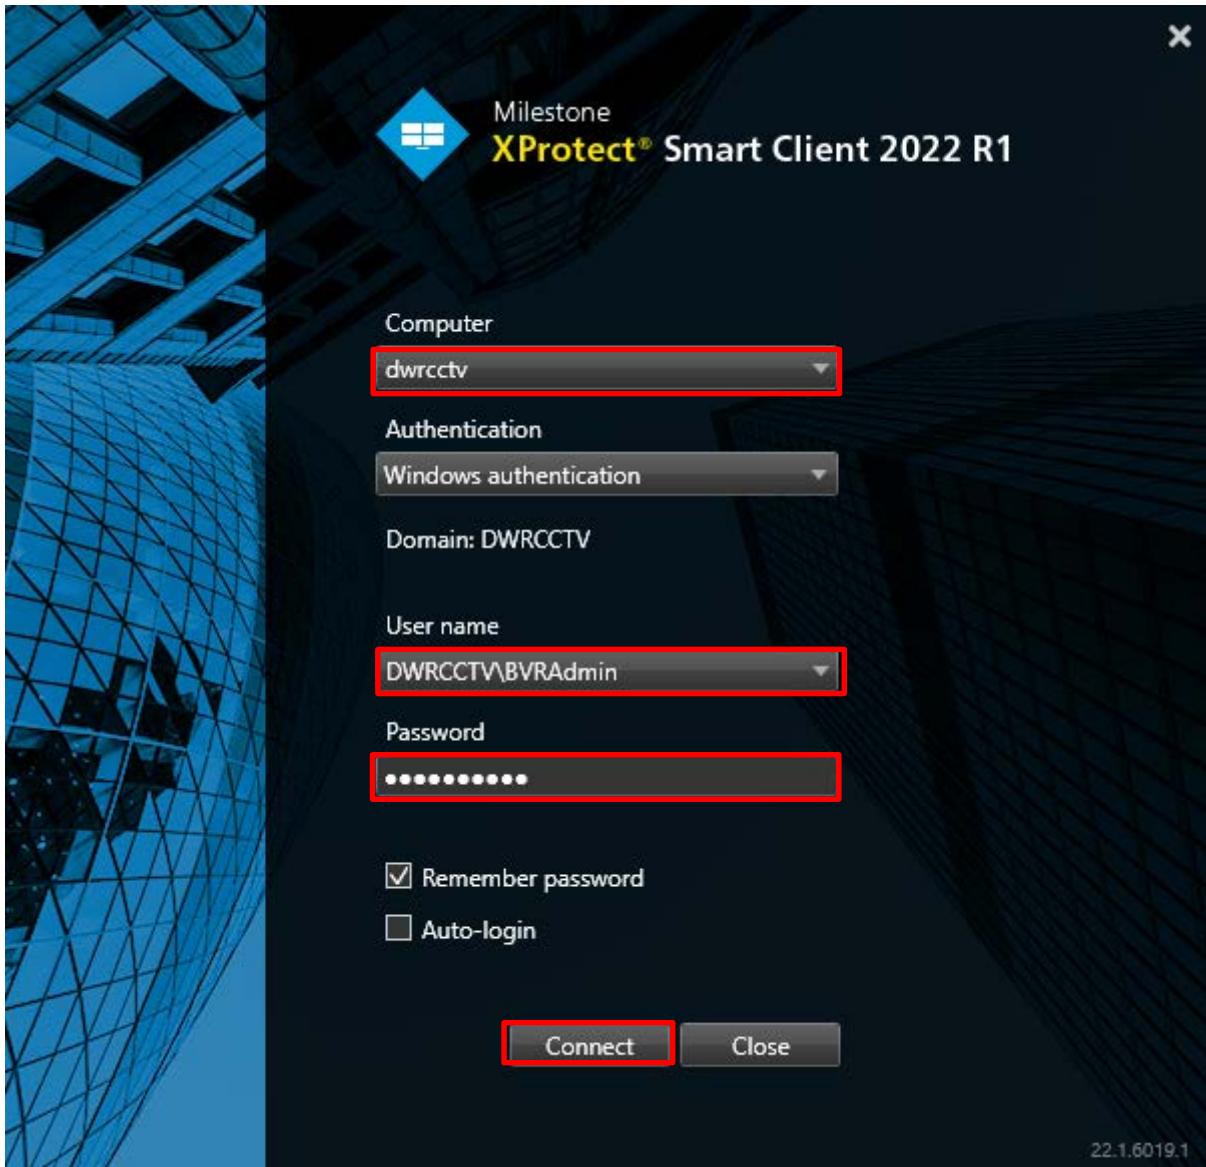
×

Milestone
XProtect® Smart Client 2022 R1

Computer
dwrcctv

Authentication
Windows authentication

Domain: DWRCCTV

User name
DWRCCTV\BVRAdmin

Password
●●●●●●●●●●●

Remember password

Auto-login

Connect Close

22.1.6019.1